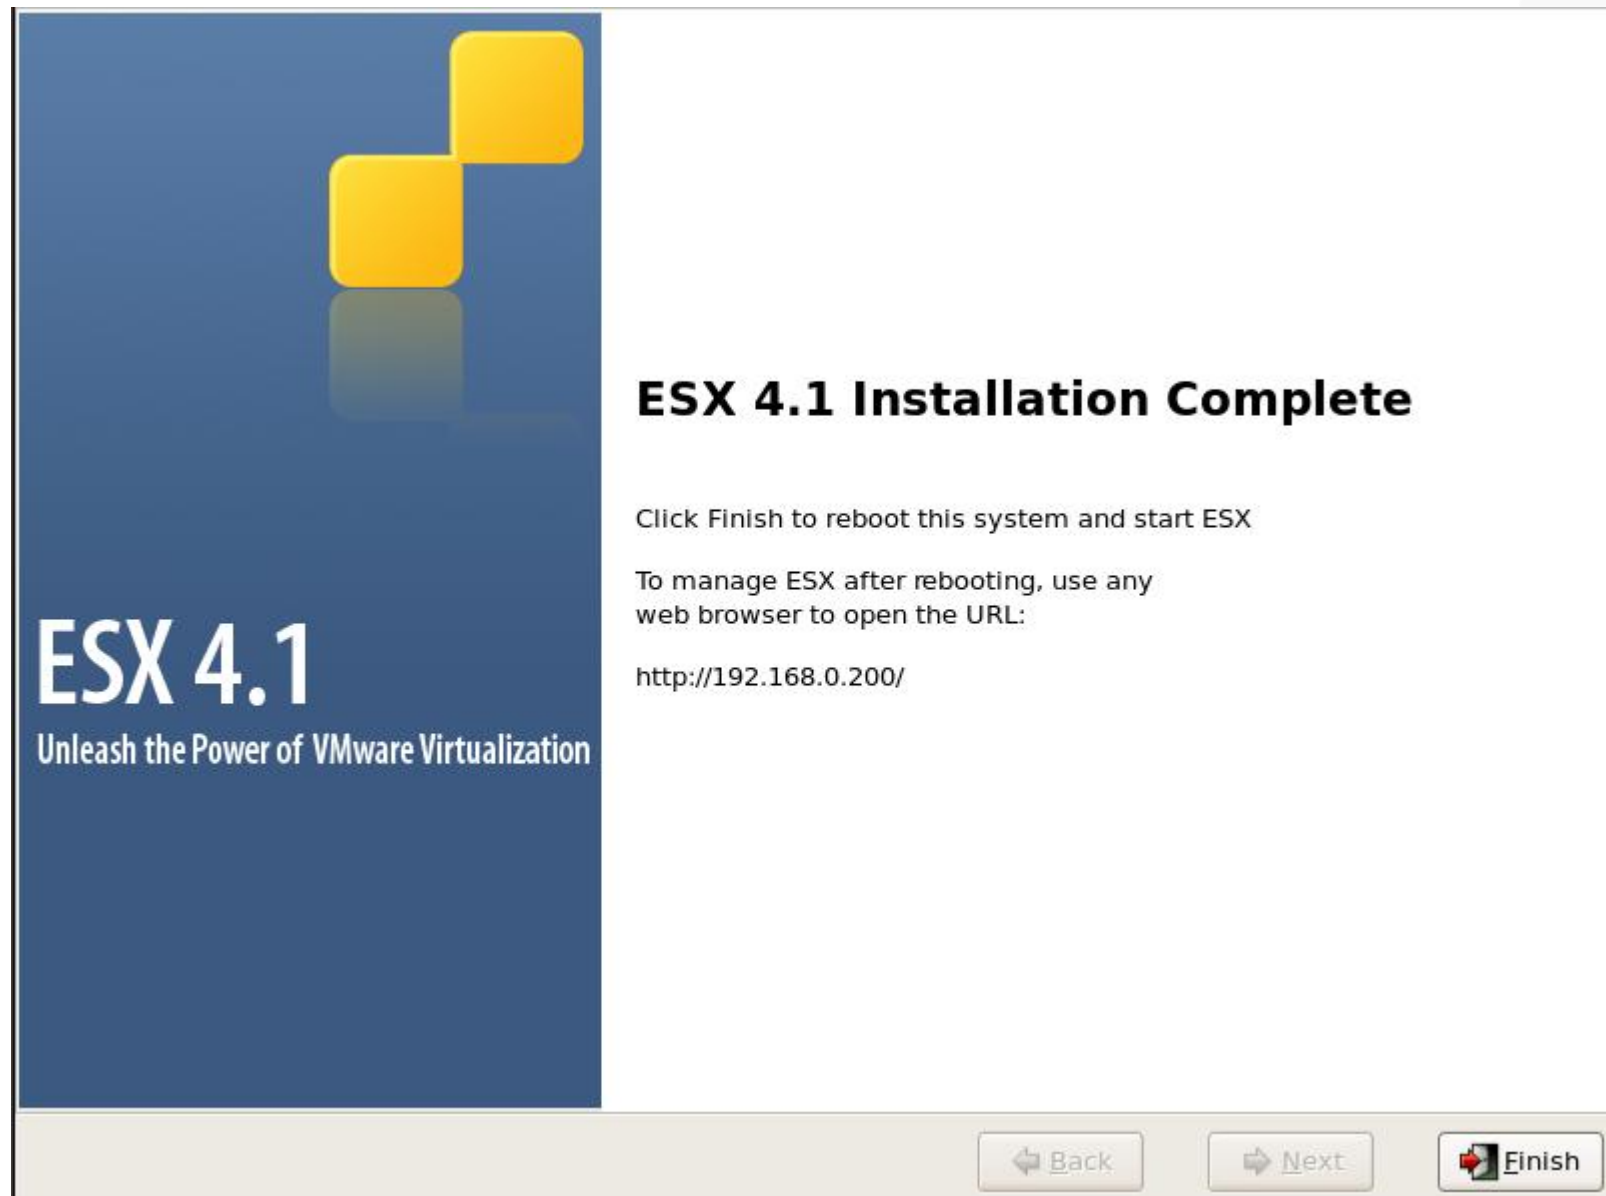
ESX 4.1
Unleash the Power of VMware Virtualization

ESX 4.1 Installation Complete

Click Finish to reboot this system and start ESX

To manage ESX after rebooting, use any web browser to open the URL:

http://192.168.0.200/

Back
Next
Finish